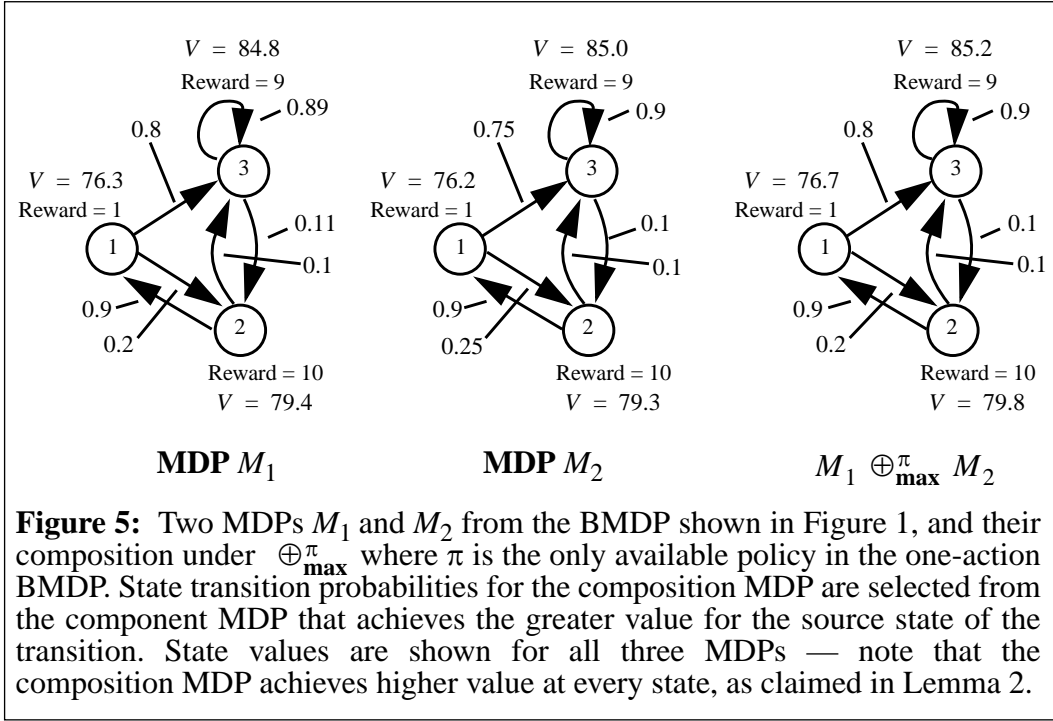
$V = 84.8$
Reward = 9
0.89
0.8
3
$V = 76.3$
Reward = 1
1
0.11
0.1
0.9
0.2
2
Reward = 10
$V = 79.4$

$V = 85.0$
Reward = 9
0.9
0.75
3
$V = 76.2$
Reward = 1
1
0.1
0.1
0.9
0.25
2
Reward = 10
$V = 79.3$

$V = 85.2$
Reward = 9
0.9
0.8
3
$V = 76.7$
Reward = 1
1
0.1
0.1
0.9
0.2
2
Reward = 10
$V = 79.8$

**MDP** $M_1$

**MDP** $M_2$

$M_1 \oplus^{\pi}_{\mathbf{max}} M_2$

**Figure 5:** Two MDPs $M_1$ and $M_2$ from the BMDP shown in Figure 1, and their composition under $\oplus^{\pi}_{\mathbf{max}}$ where $\pi$ is the only available policy in the one-action BMDP. State transition probabilities for the composition MDP are selected from the component MDP that achieves the greater value for the source state of the transition. State values are shown for all three MDPs — note that the composition MDP achieves higher value at every state, as claimed in Lemma 2.